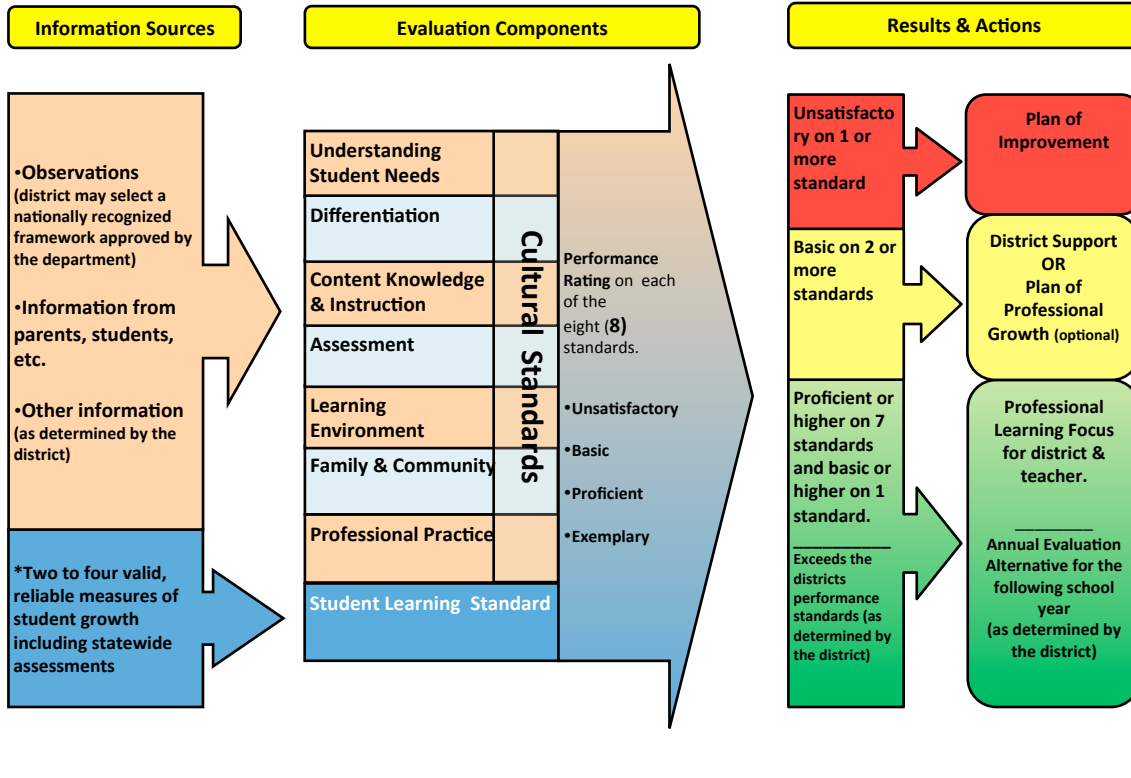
Information Sources

Evaluation Components

Results & Actions

•Observations (district may select a nationally recognized framework approved by the department)

•Information from parents, students, etc.

•Other information (as determined by the district)

*Two to four valid, reliable measures of student growth including statewide assessments

Understanding Student Needs

Differentiation

Content Knowledge & Instruction

Assessment

Learning Environment

Family & Community

Professional Practice

Cultural Standards

Student Learning Standard

Performance Rating on each of the eight (8) standards.

•Unsatisfactory

•Basic

•Proficient

•Exemplary

Unsatisfactory on 1 or more standard

Plan of Improvement

Basic on 2 or more standards

District Support OR Plan of Professional Growth (optional)

Proficient or higher on 7 standards and basic or higher on 1 standard.

Exceeds the districts performance standards (as determined by the district)

Professional Learning Focus for district & teacher.

Annual Evaluation Alternative for the following school year (as determined by the district)